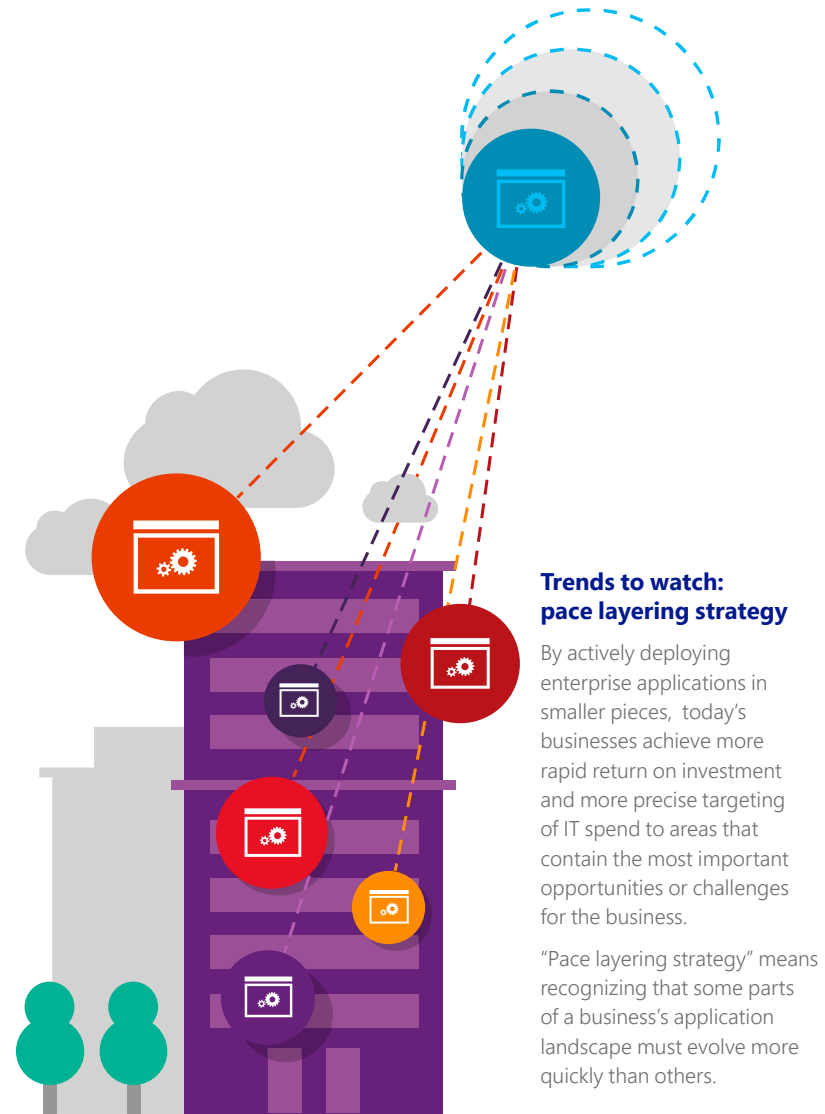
Trends to watch: pace layering strategy

By actively deploying enterprise applications in smaller pieces, today's businesses achieve more rapid return on investment and more precise targeting of IT spend to areas that contain the most important opportunities or challenges for the business.

"Pace layering strategy" means recognizing that some parts of a business's application landscape must evolve more quickly than others.